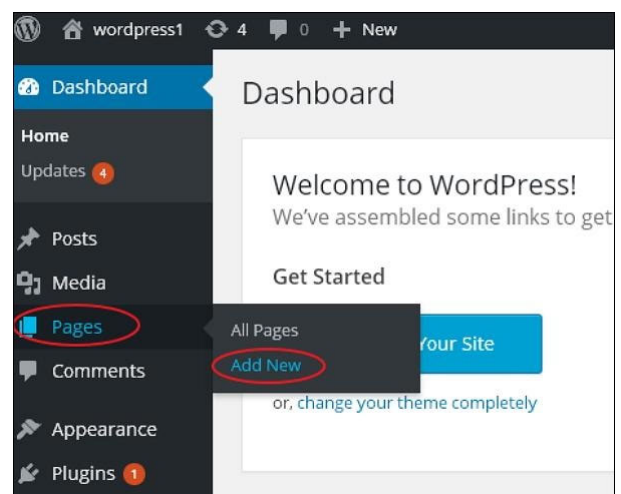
wordpress1 4 0 New

Dashboard

Home

Updates 4

Posts

Media

Pages

Comments

Appearance

Plugins 1

All Pages

Add New

Dashboard

Welcome to WordPress!

We've assembled some links to get

Get Started

Your Site

or, change your theme completely